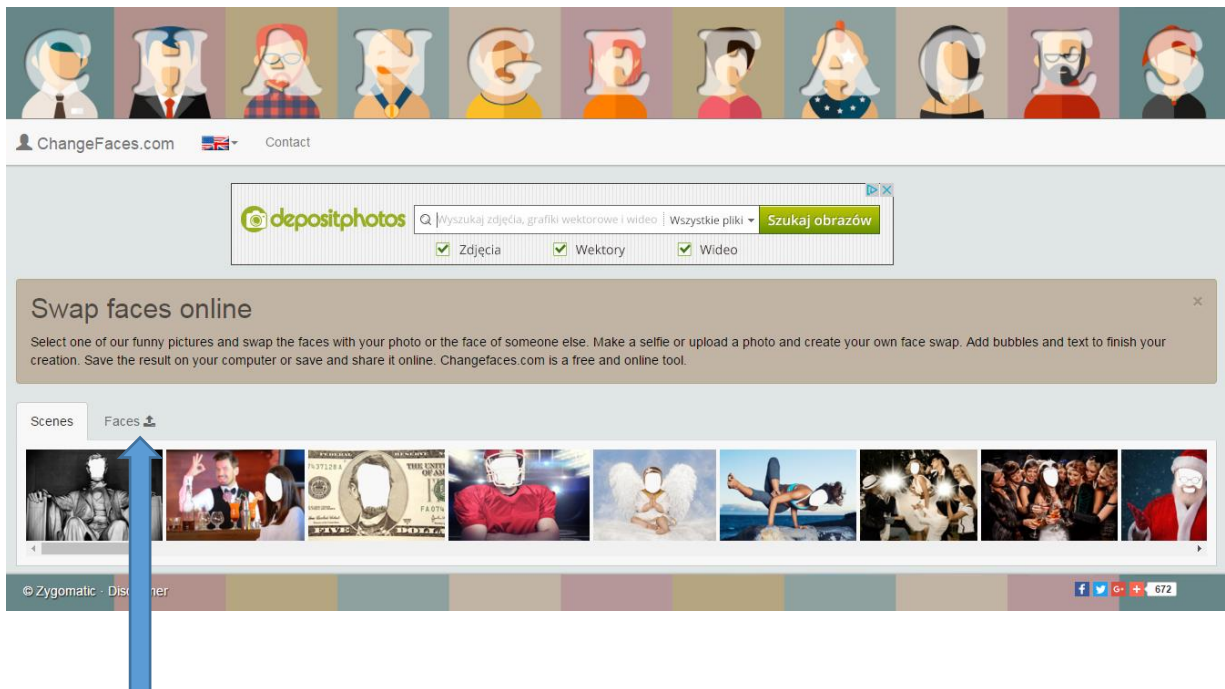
CHANGEFACES

ChangeFaces.com Contact

depositphotos Wyszukaj zdjęcia, grafiki wektorowe i wideo Wszystkie pliki Szukaj obrazów
Zdjęcia Wektory Wideo

Swap faces online

Select one of our funny pictures and swap the faces with your photo or the face of someone else. Make a selfie or upload a photo and create your own face swap. Add bubbles and text to finish your creation. Save the result on your computer or save and share it online. Changefaces.com is a free and online tool.

Scenes Faces

© Zygomatic · Disc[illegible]ner

672